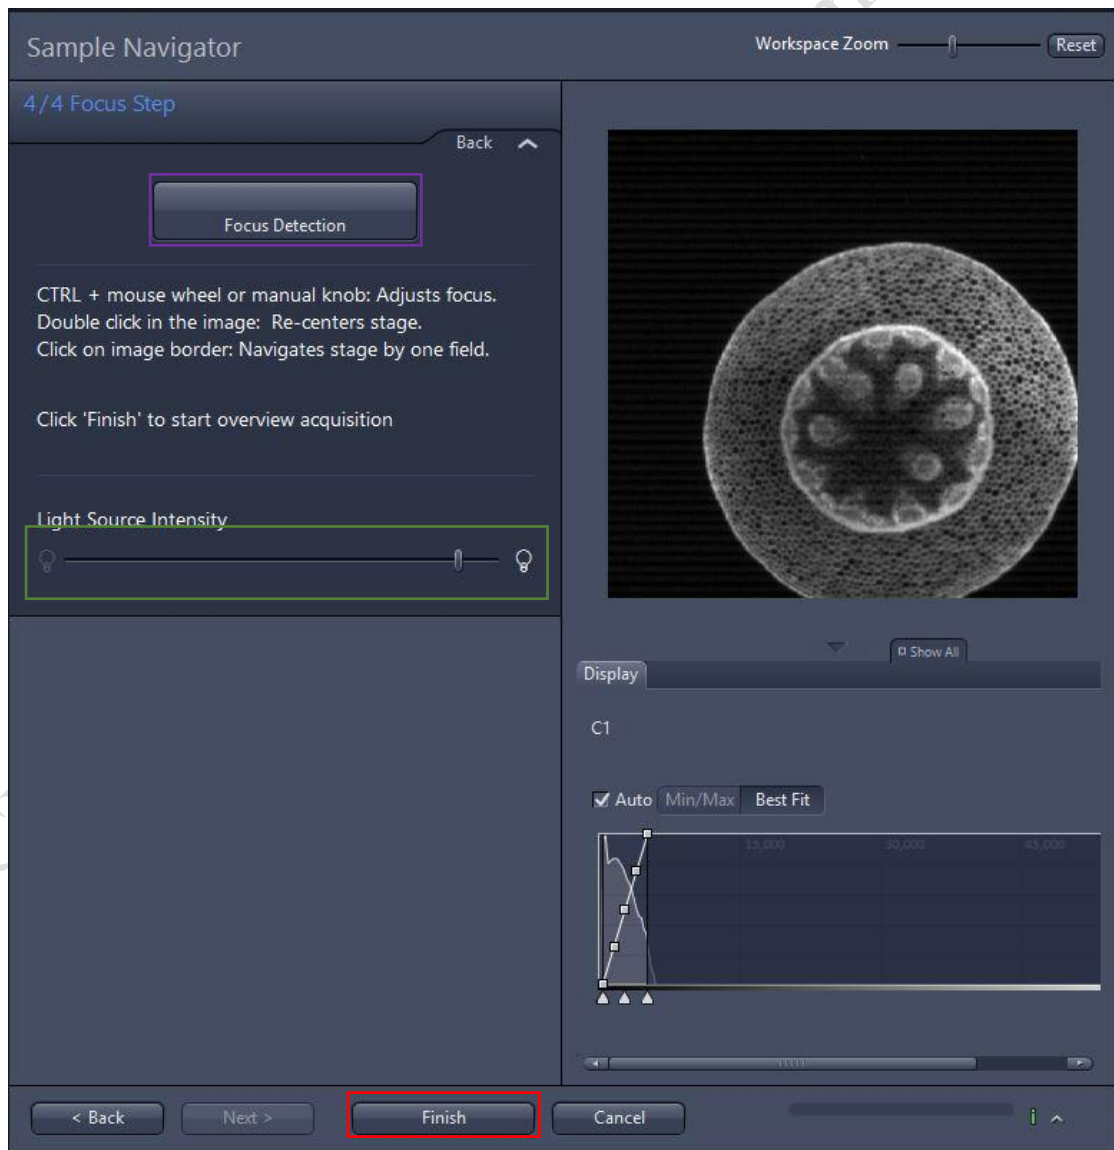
Sample Navigator

Workspace Zoom

Reset

4/4 Focus Step

Back

Focus Detection

CTRL + mouse wheel or manual knob: Adjusts focus.
Double click in the image: Re-centers stage.
Click on image border: Navigates stage by one field.

Click 'Finish' to start overview acquisition

Light Source Intensity

Show All

Display

C1

Auto Min/Max Best Fit

15,000 30,000 45,000

< Back

Next >

Finish

Cancel